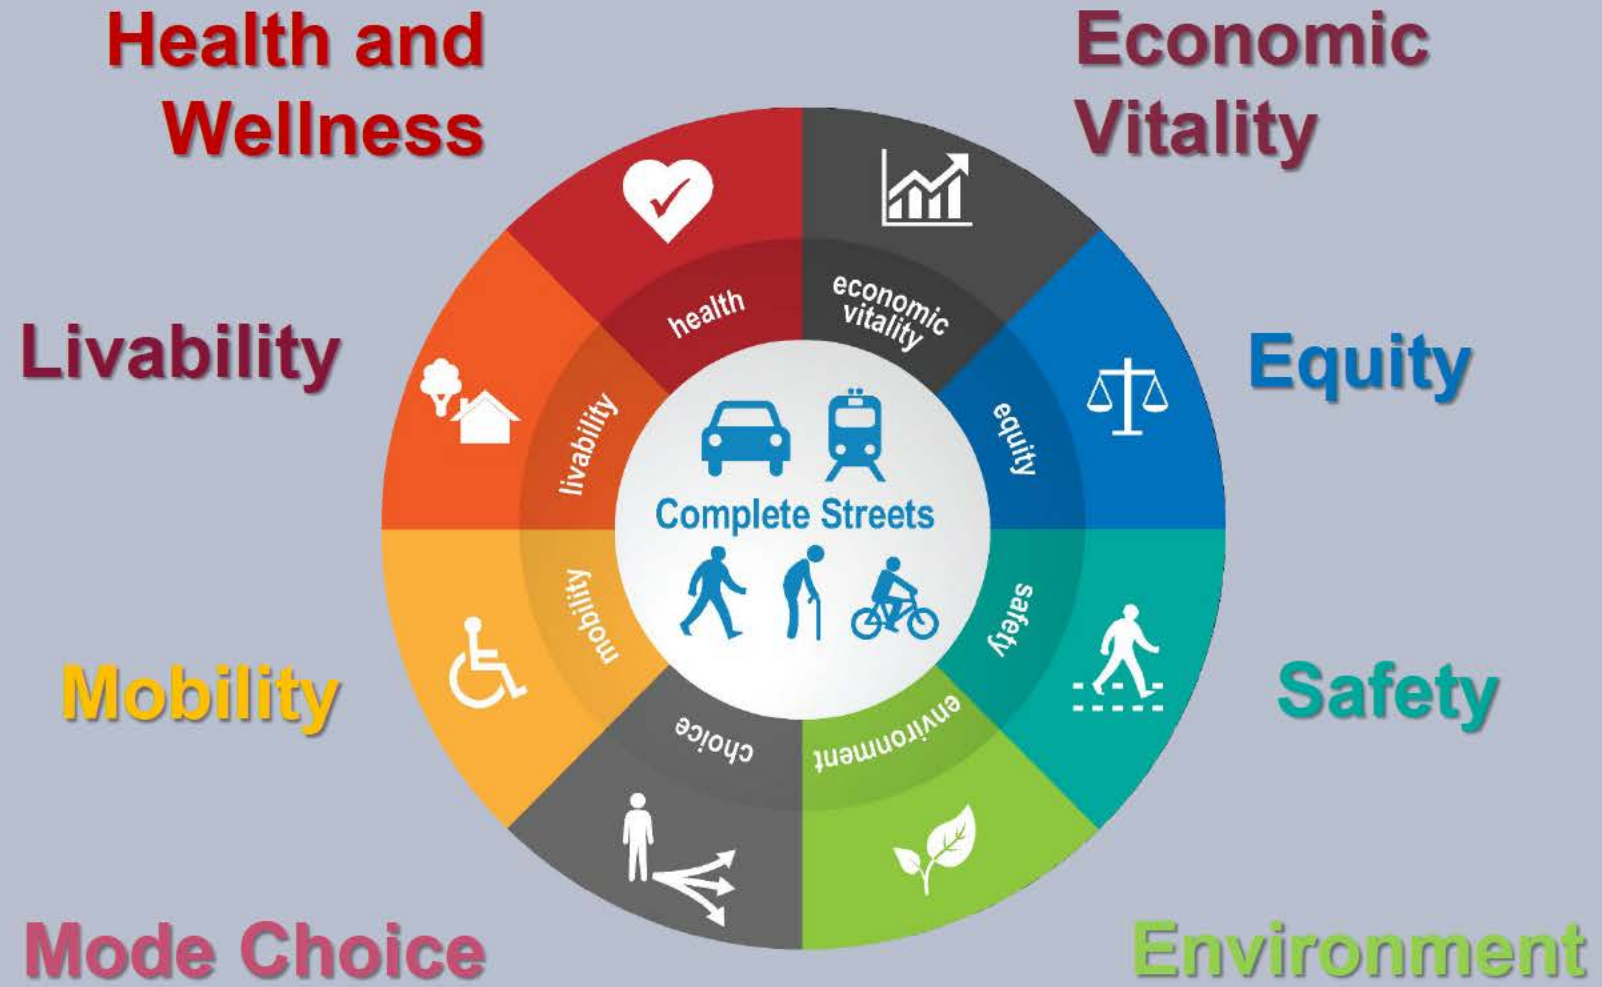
Health and Wellness

Economic Vitality

Livability

Equity

Mobility

Safety

Mode Choice

Environment

health

economic vitality

equity

safety

environment

choice

mobility

livability

Complete Streets